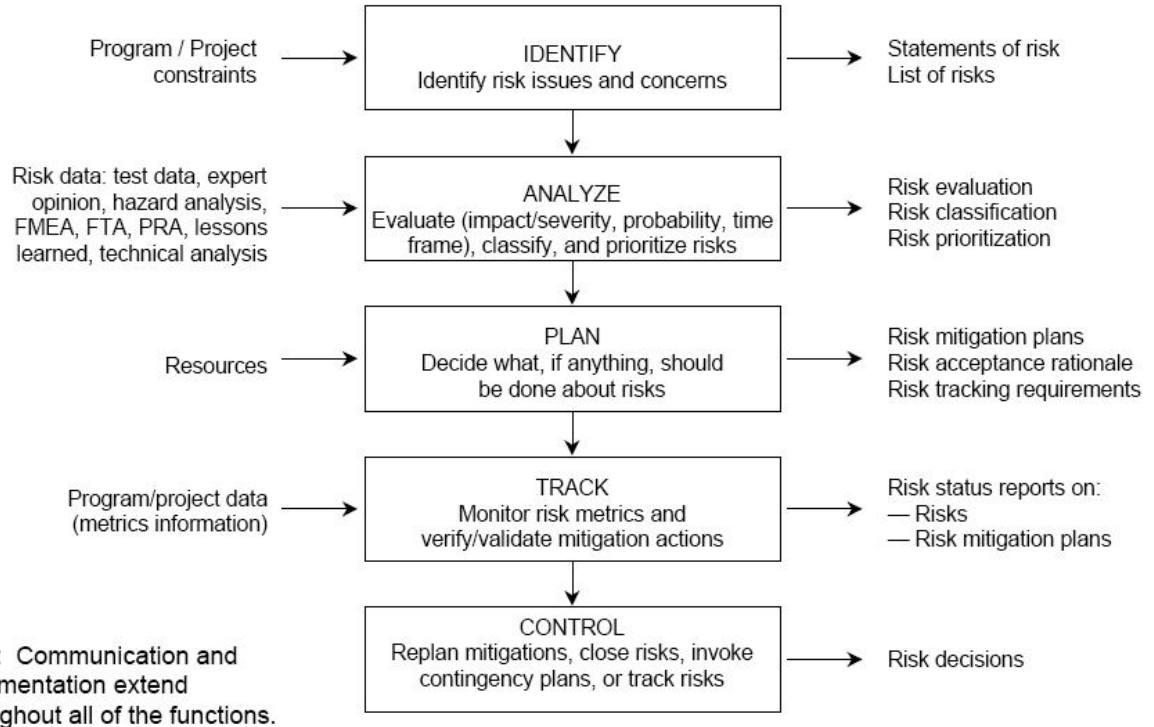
Program / Project constraints

IDENTIFY
Identify risk issues and concerns

Statements of risk
List of risks

Risk data: test data, expert opinion, hazard analysis, FMEA, FTA, PRA, lessons learned, technical analysis

ANALYZE
Evaluate (impact/severity, probability, time frame), classify, and prioritize risks

Risk evaluation
Risk classification
Risk prioritization

Resources

PLAN
Decide what, if anything, should be done about risks

Risk mitigation plans
Risk acceptance rationale
Risk tracking requirements

Program/project data (metrics information)

TRACK
Monitor risk metrics and verify/validate mitigation actions

Risk status reports on:
— Risks
— Risk mitigation plans

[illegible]: Communication and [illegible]mentation extend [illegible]ghout all of the functions.

CONTROL
Replan mitigations, close risks, invoke contingency plans, or track risks

Risk decisions